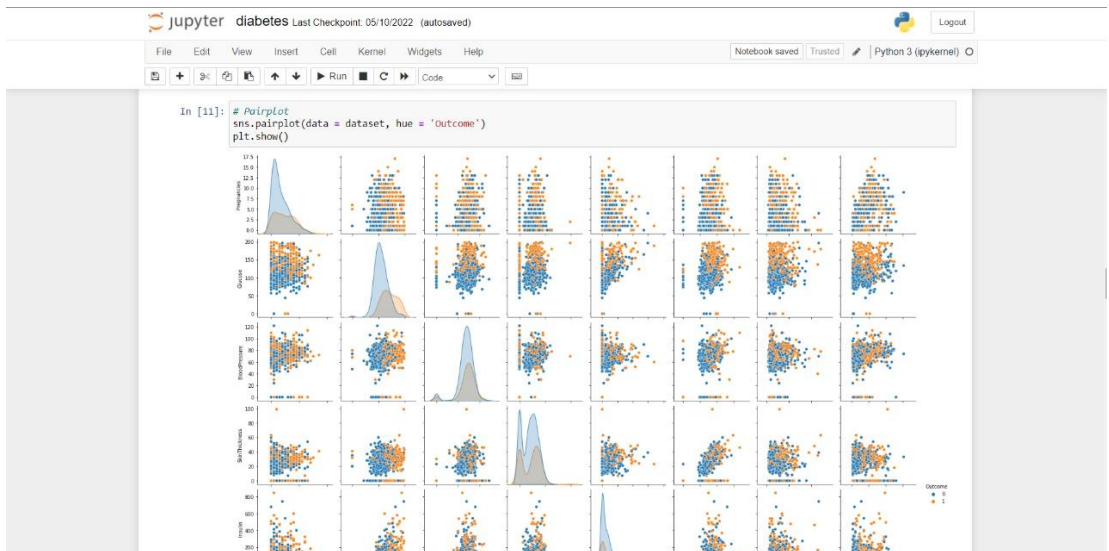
jupyter diabetes Last Checkpoint: 05/10/2022 (autosaved)

Logout

File Edit View Insert Cell Kernel Widgets Help

Notebook saved Trusted Python 3 (ipykernel)

Run Code

In [11]: # Pairplot
sns.pairplot(data = dataset, hue = 'Outcome')
plt.show()

17.5
15.0
12.5
10.0
7.5
5.0
2.5
0.0
Pregnancies

200
175
150
125
100
75
50
25
0
Glucose

120
100
80
60
40
20
0
BloodPressure

100
80
60
40
20
0
SkinThickness

Outcome
0
1

800
600
400
200
Insulin